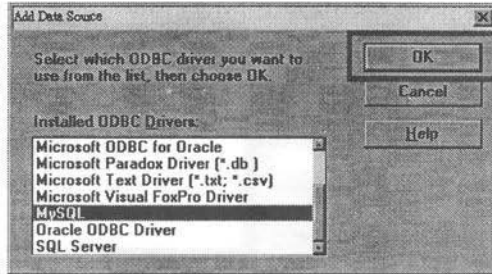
Add Data Souce

Select which ODBC driver you want to use from the list, then choose OK.

OK

Cancel

Installed ODBC Drivers:

Help

Microsoft ODBC for Oracle
Microsoft Paradox Driver (*.db )
Microsoft Text Driver (*.txt; *.csv)
Microsoft Visual FoxPro Driver
MySQL
Oracle ODBC Driver
SQL Server